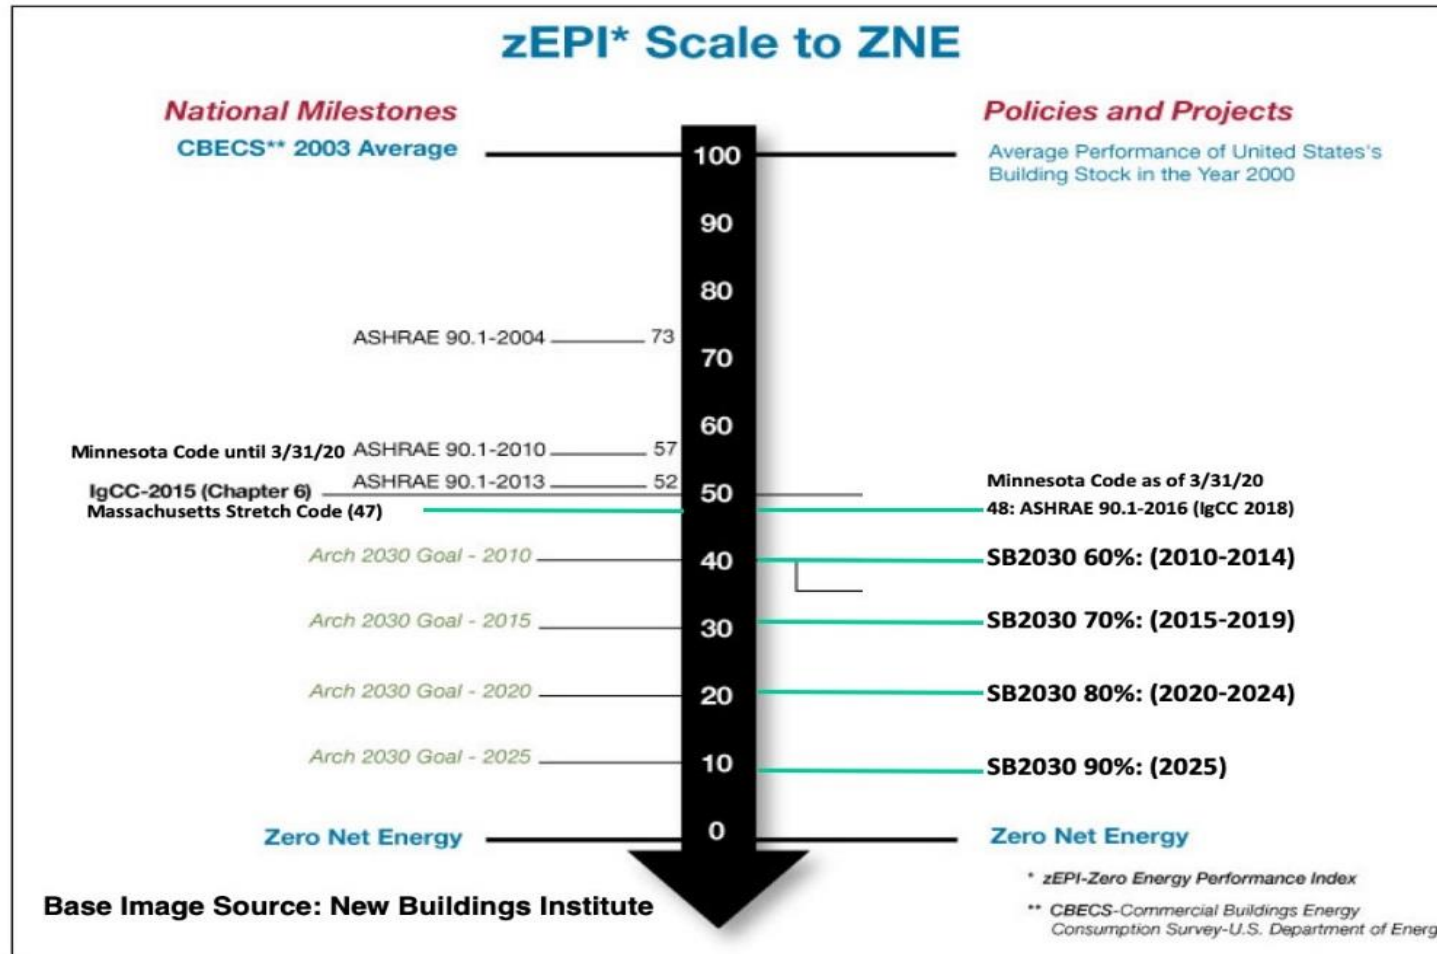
zEPI* Scale to ZNE

National Milestones

CBECS** 2003 Average

Policies and Projects

Average Performance of United States's Building Stock in the Year 2000

100

90

80

ASHRAE 90.1-2004 73

70

60

Minnesota Code until 3/31/20 ASHRAE 90.1-2010 57

ASHRAE 90.1-2013 52

IgCC-2015 (Chapter 6)

Massachusetts Stretch Code (47)

50

Minnesota Code as of 3/31/20

48: ASHRAE 90.1-2016 (IgCC 2018)

Arch 2030 Goal - 2010

40

SB2030 60%: (2010-2014)

Arch 2030 Goal - 2015

30

SB2030 70%: (2015-2019)

Arch 2030 Goal - 2020

20

SB2030 80%: (2020-2024)

Arch 2030 Goal - 2025

10

SB2030 90%: (2025)

Zero Net Energy

0

Zero Net Energy

Base Image Source: New Buildings Institute

* zEPI-Zero Energy Performance Index

** CBECS-Commercial Buildings Energy Consumption Survey-U.S. Department of Energ